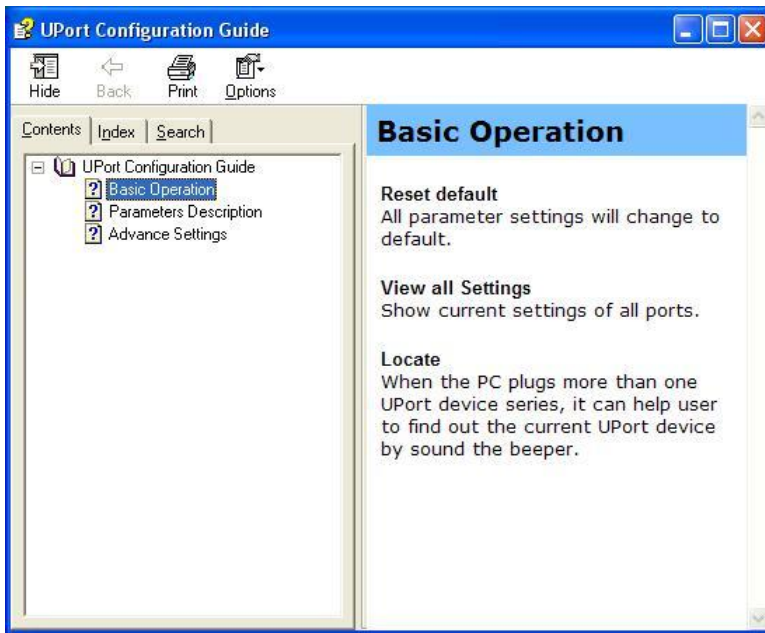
UPort Configuration Guide

Hide
Back
Print
Options

Contents
Index
Search

UPort Configuration Guide
Basic Operation
Parameters Description
Advance Settings

Basic Operation

Reset default
All parameter settings will change to default.

View all Settings
Show current settings of all ports.

Locate
When the PC plugs more than one UPort device series, it can help user to find out the current UPort device by sound the beeper.